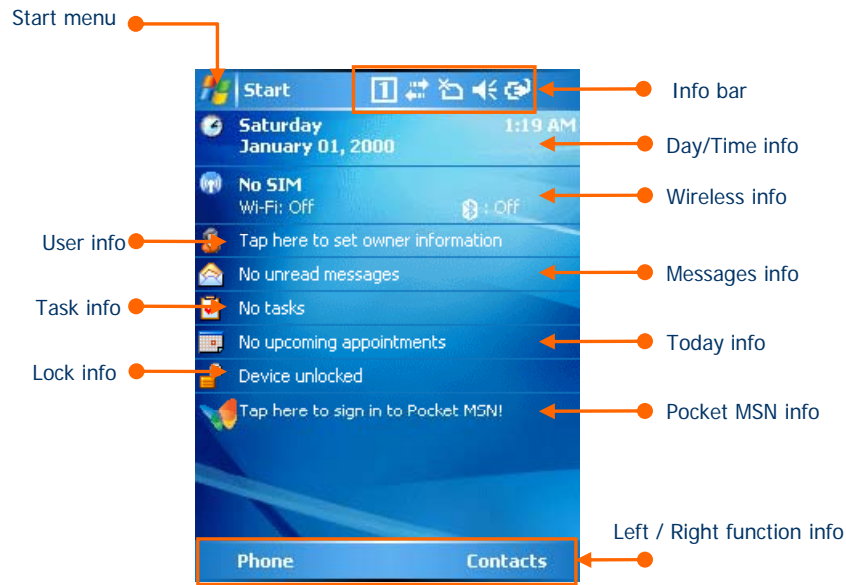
Start menu

Start

1

Info bar

Saturday
January 01, 2000

1:19 AM

Day/Time info

No SIM
Wi-Fi: Off

: Off

Wireless info

User info

Tap here to set owner information

No unread messages

Messages info

Task info

No tasks

No upcoming appointments

Today info

Lock info

Device unlocked

Tap here to sign in to Pocket MSN!

Pocket MSN info

Left / Right function info

Phone

Contacts